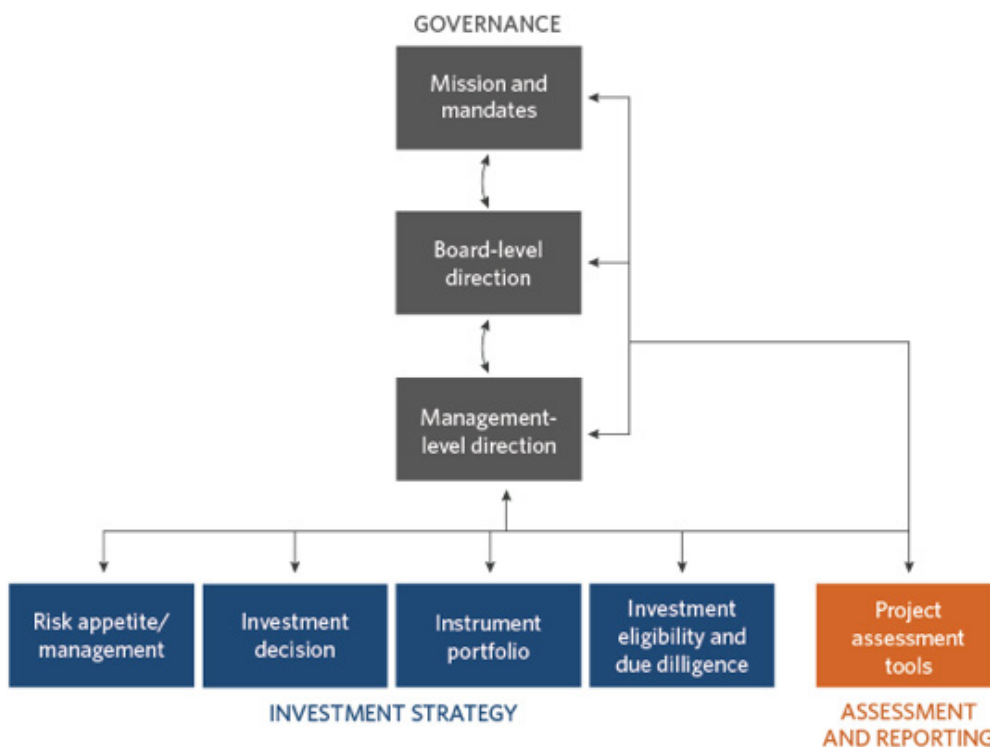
GOVERNANCE

Mission and mandates

Board-level direction

Management-level direction

Risk appetite/ management

Investment decision

Instrument portfolio

Investment eligibility and due dilligence

Project assessment tools

INVESTMENT STRATEGY

ASSESSMENT AND REPORTING